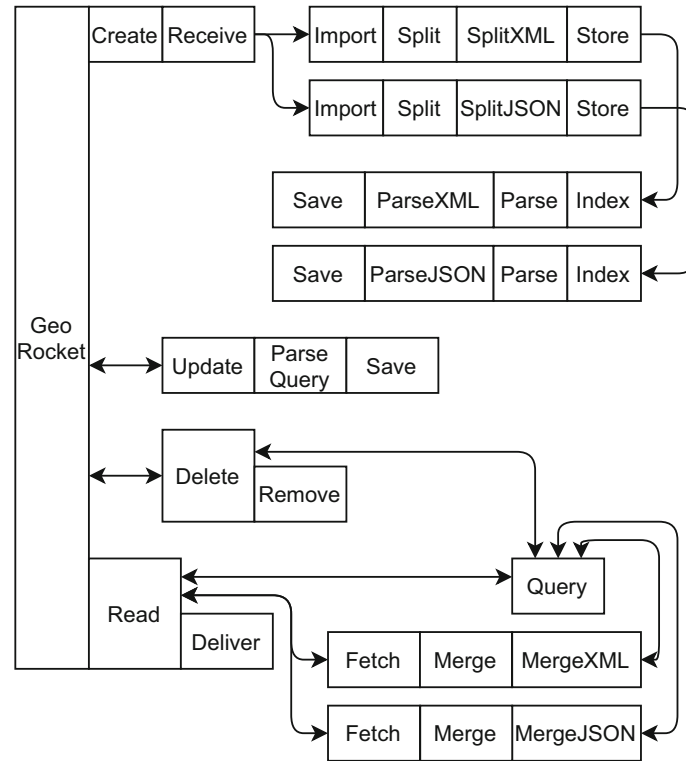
Geo Rocket

Create Receive

Import Split SplitXML Store

Import Split SplitJSON Store

Save ParseXML Parse Index

Save ParseJSON Parse Index

Update Parse Query Save

Delete Remove

Read Deliver

Query

Fetch Merge MergeXML

Fetch Merge MergeJSON